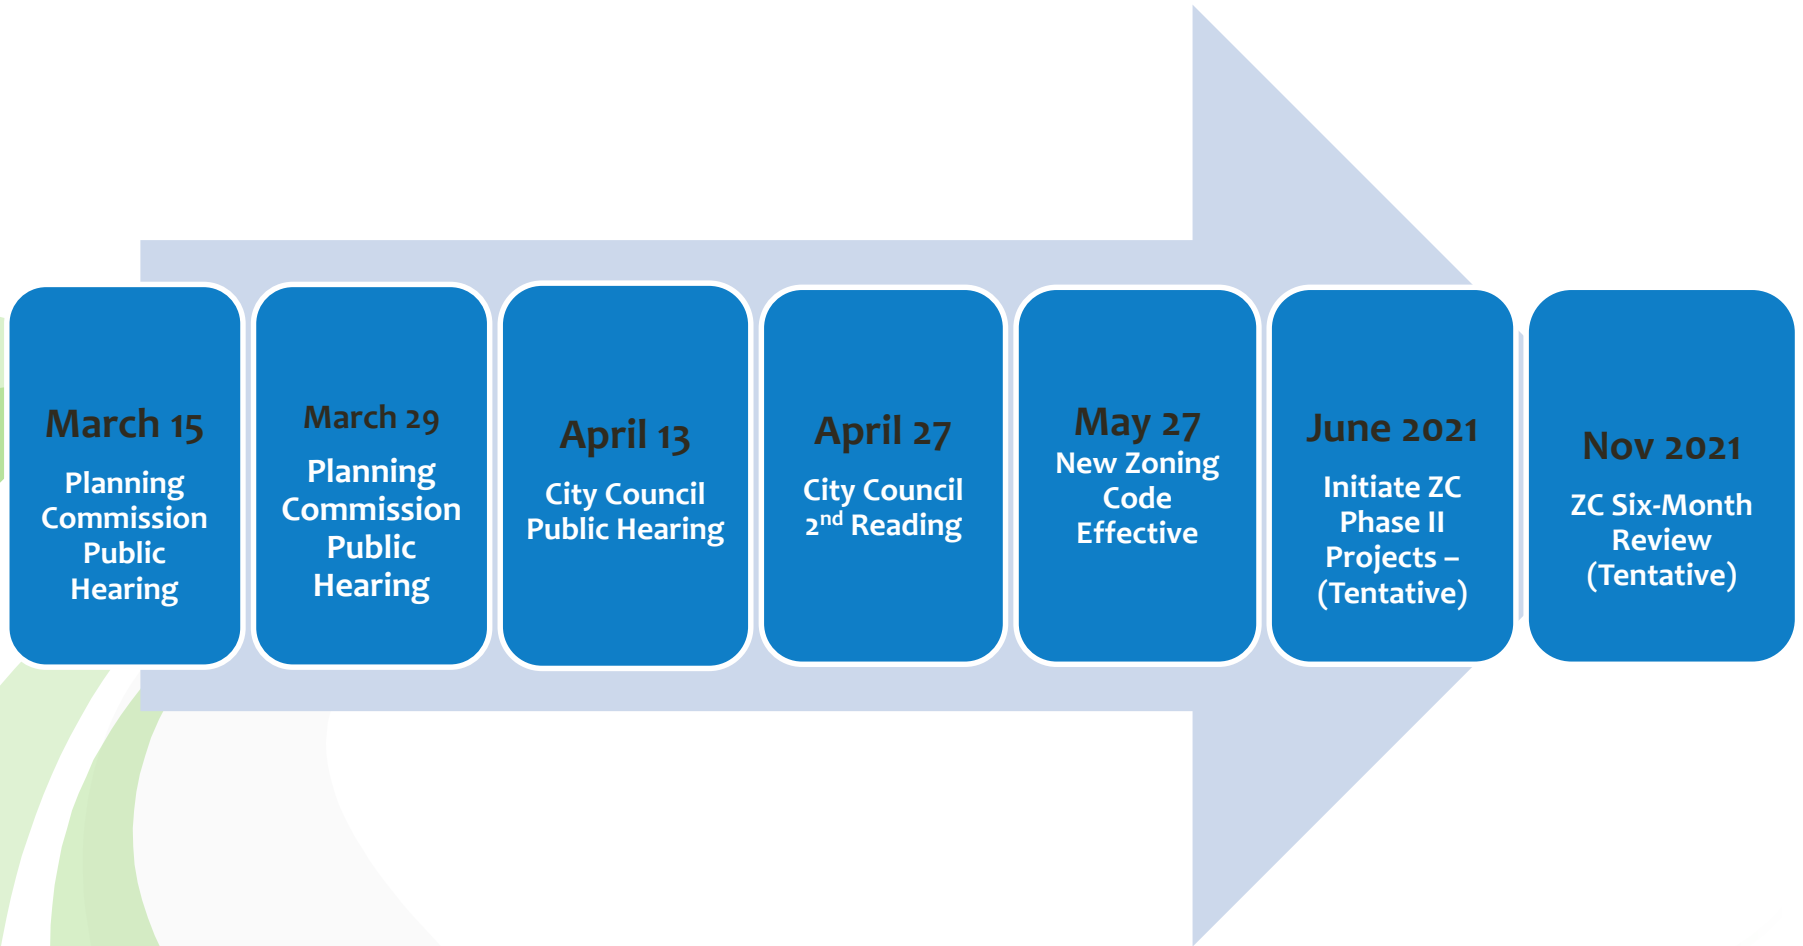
March 15
Planning Commission Public Hearing

March 29
Planning Commission Public Hearing

April 13
City Council Public Hearing

April 27
City Council $2^{nd}$ Reading

May 27
New Zoning Code Effective

June 2021
Initiate ZC Phase II Projects – (Tentative)

Nov 2021
ZC Six-Month Review (Tentative)